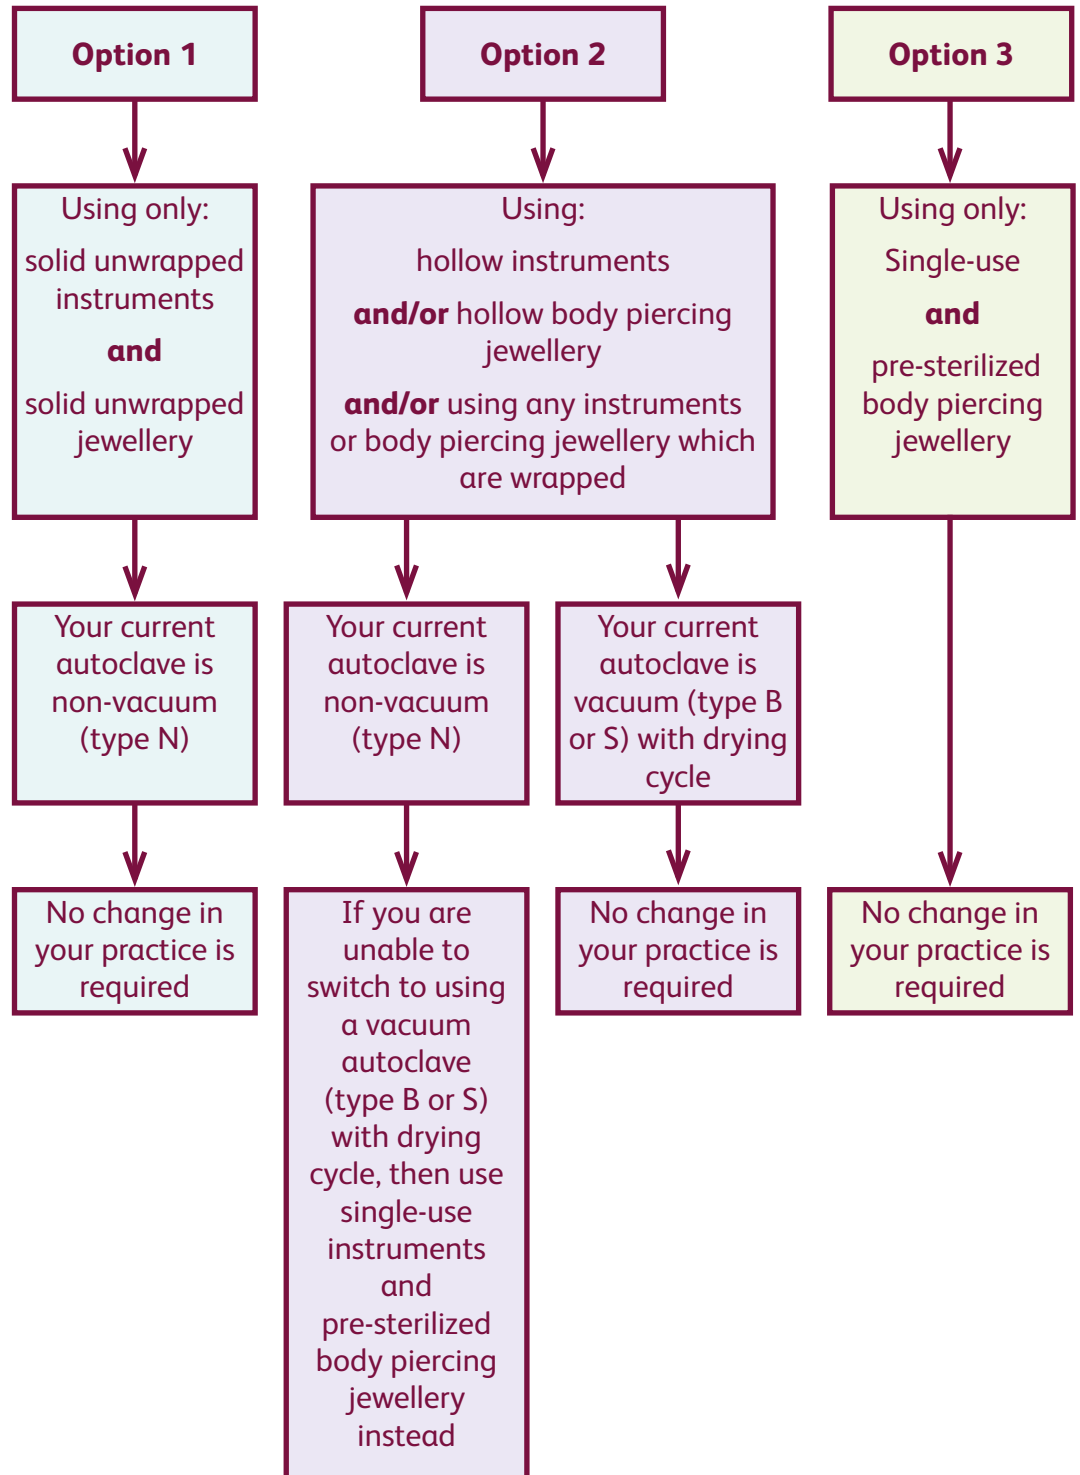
Option 1

Using only:

solid unwrapped instruments

and

solid unwrapped jewellery

Your current autoclave is non-vacuum (type N)

No change in your practice is required

Option 2

Using:

hollow instruments

and/or hollow body piercing jewellery

and/or using any instruments or body piercing jewellery which are wrapped

Your current autoclave is non-vacuum (type N)

If you are unable to switch to using a vacuum autoclave (type B or S) with drying cycle, then use single-use instruments and pre-sterilized body piercing jewellery instead

Your current autoclave is vacuum (type B or S) with drying cycle

No change in your practice is required

Option 3

Using only:

Single-use

and

pre-sterilized body piercing jewellery

No change in your practice is required